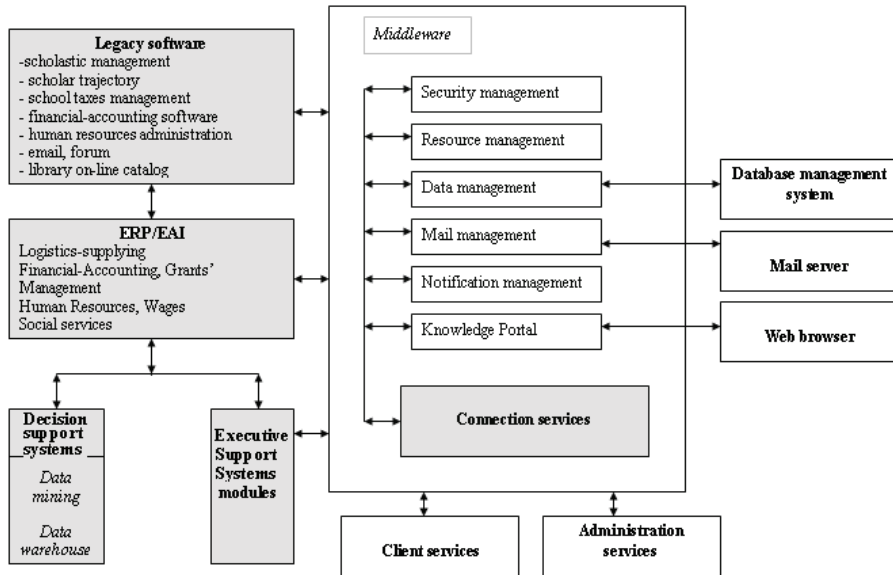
Legacy software
-scholastic management
- scholar trajectory
- school taxes management
- financial-accounting software
- human resources administration
- email, forum
- library on-line catalog

ERP/EAI
Logistics-supplying
Financial-Accounting, Grants' Management
Human Resources, Wages
Social services

Decision support systems
Data mining
Data warehouse

Executive Support Systems modules

Middleware

Security management

Resource management

Data management

Mail management

Notification management

Knowledge Portal

Connection services

Database management system

Mail server

Web browser

Client services

Administration services